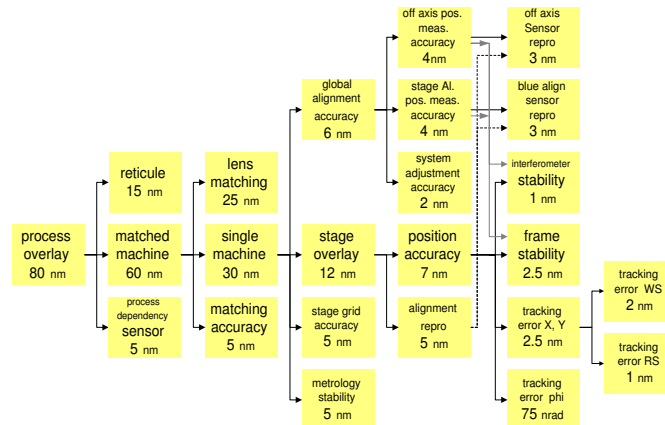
process overlay 80 nm

reticule 15 nm

matched machine 60 nm

process dependency sensor 5 nm

lens matching 25 nm

single machine 30 nm

matching accuracy 5 nm

global alignment accuracy 6 nm

stage overlay 12 nm

stage grid accuracy 5 nm

metrology stability 5 nm

off axis pos. meas. accuracy 4nm

stage Al. pos. meas. accuracy 4 nm

system adjustment accuracy 2 nm

position accuracy 7 nm

alignment repro 5 nm

off axis Sensor repro 3 nm

blue align sensor repro 3 nm

interferometer stability 1 nm

frame stability 2.5 nm

tracking error X, Y 2.5 nm

tracking error phi 75 nrad

tracking error WS 2 nm

tracking error RS 1 nm